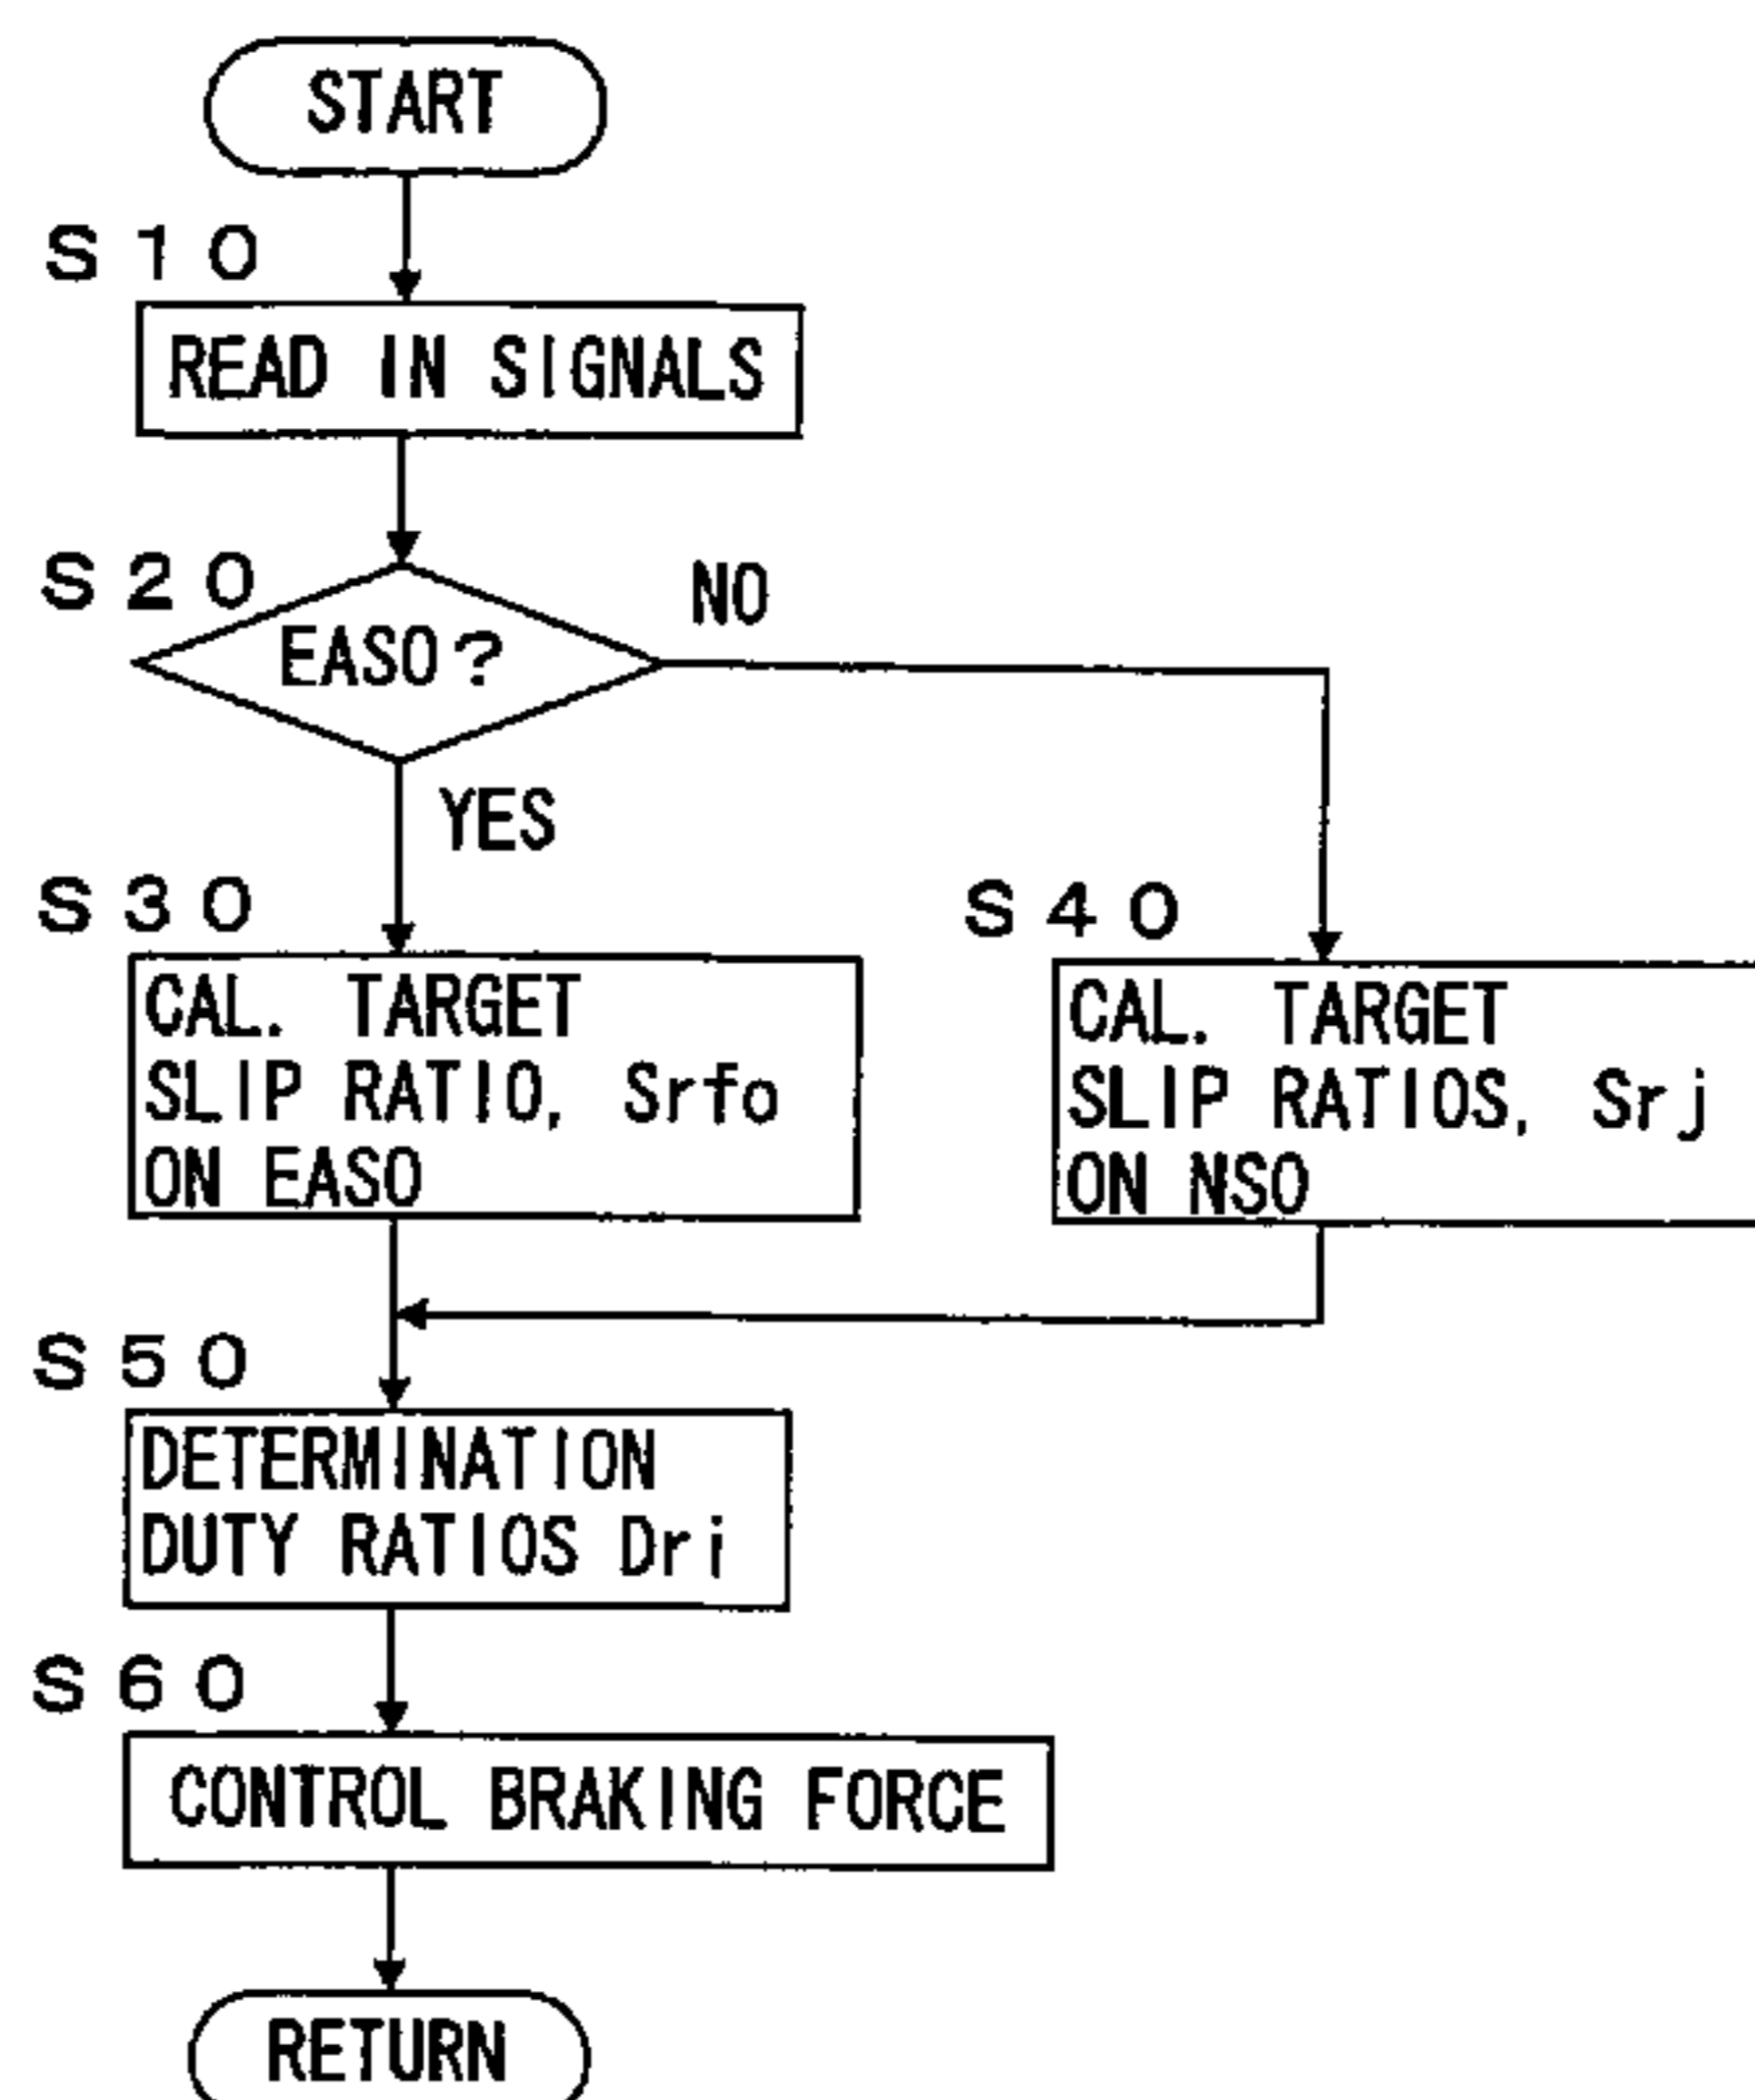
START

S10

READ IN SIGNALS

S20

EASO?

NO

YES

S30

CAL. TARGET SLIP RATIO, Srfo ON EASO

S40

CAL. TARGET SLIP RATIOS, Srj ON NSO

S50

DETERMINATION DUTY RATIOS Dri

S60

CONTROL BRAKING FORCE

RETURN